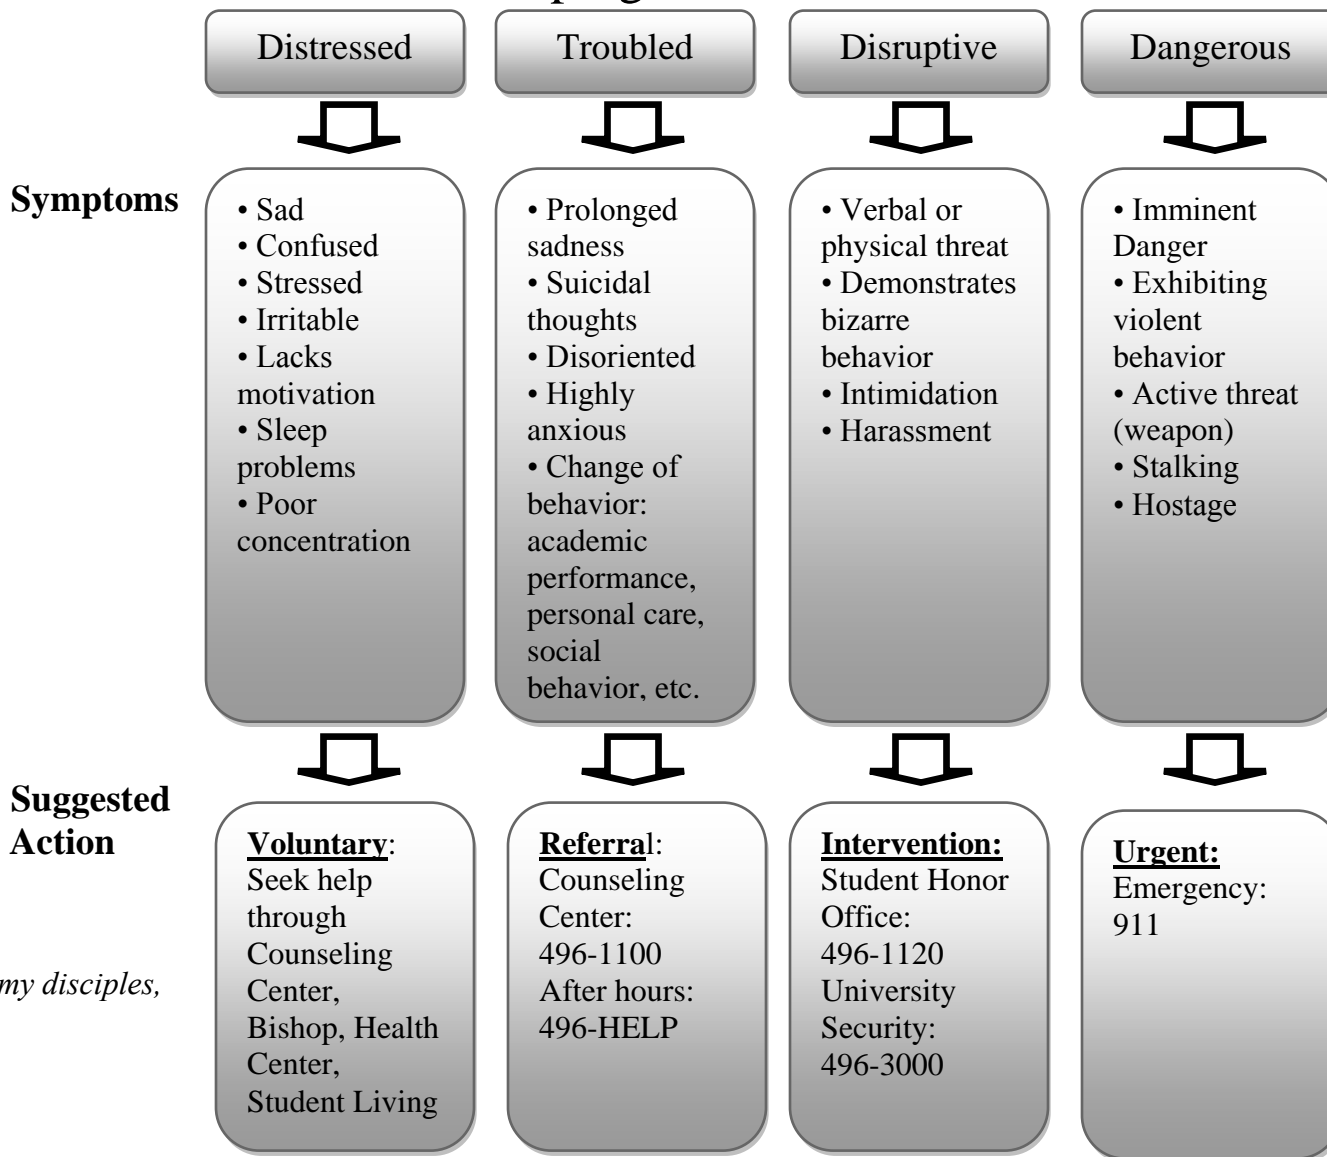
Distressed

Troubled

Disruptive

Dangerous

Symptoms

• Sad
• Confused
• Stressed
• Irritable
• Lacks motivation
• Sleep problems
• Poor concentration

• Prolonged sadness
• Suicidal thoughts
• Disoriented
• Highly anxious
• Change of behavior: academic performance, personal care, social behavior, etc.

• Verbal or physical threat
• Demonstrates bizarre behavior
• Intimidation
• Harassment

• Imminent Danger
• Exhibiting violent behavior
• Active threat (weapon)
• Stalking
• Hostage

Suggested Action

Voluntary: Seek help through Counseling Center, Bishop, Health Center, Student Living

Referral: Counseling Center: 496-1100 After hours: 496-HELP

Intervention: Student Honor Office: 496-1120 University Security: 496-3000

Urgent: Emergency: 911

my disciples,